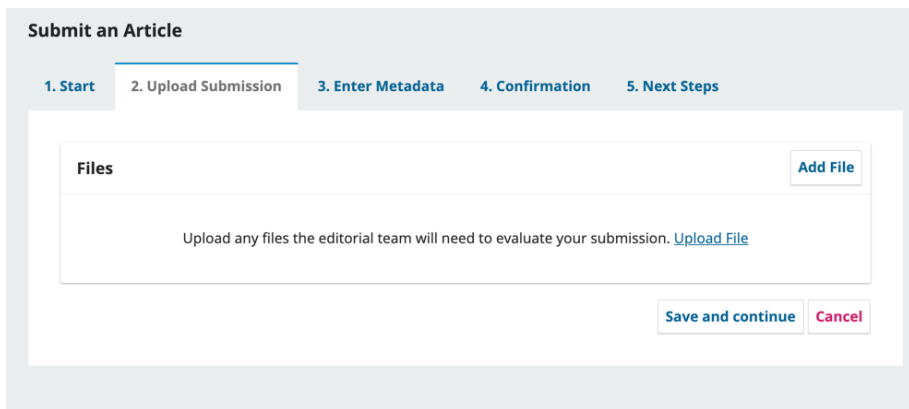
Submit an Article

1. Start

2. Upload Submission

3. Enter Metadata

4. Confirmation

5. Next Steps

Files

Add File

Upload any files the editorial team will need to evaluate your submission. Upload File

Save and continue

Cancel